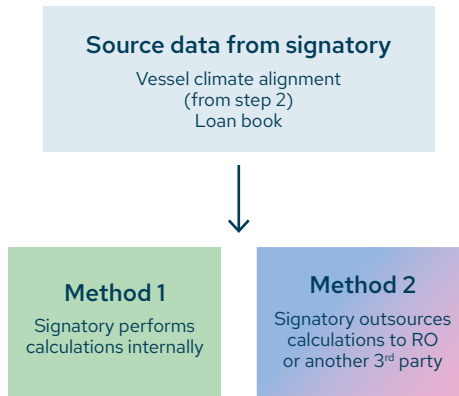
Source data from signatory

Vessel climate alignment
(from step 2)
Loan book

Method 1

Signatory performs calculations internally

Method 2

Signatory outsources calculations to RO or another 3$^{rd}$ party